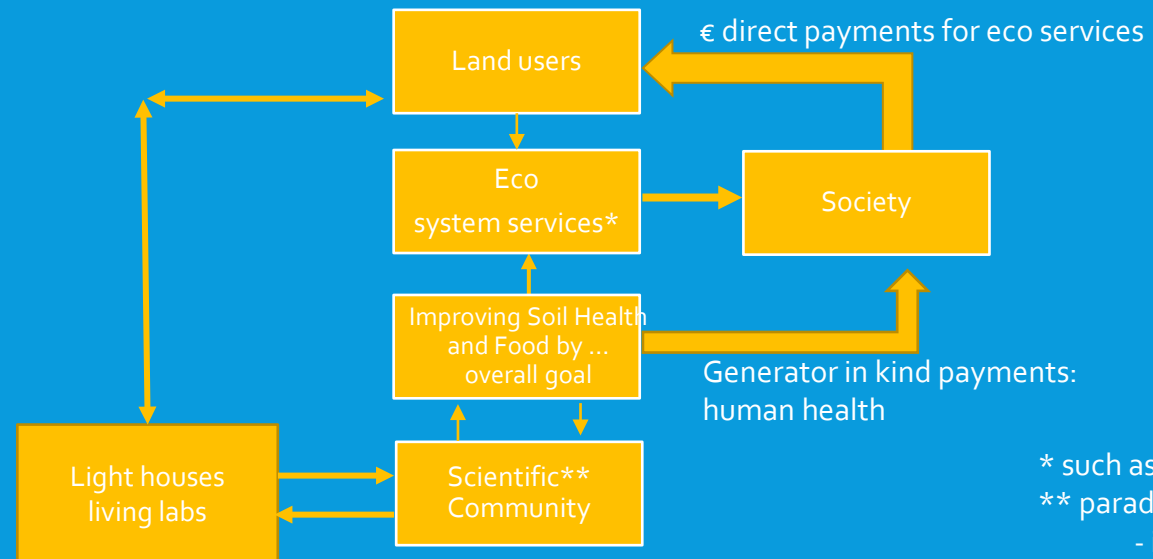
€ direct payments for eco services

Land users

Eco system services*

Society

Improving Soil Health and Food by ... overall goal

Generator in kind payments: human health

Light houses living labs

Scientific** Community

* such as

** parad

-